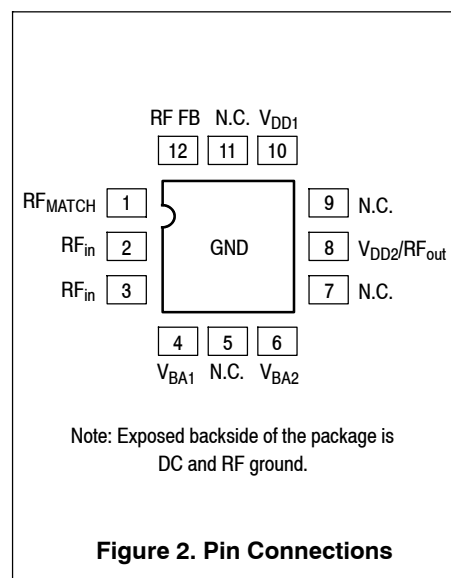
RF FB N.C. $V_{DD1}$

12 11 10

$RF_{MATCH}$ 1

$RF_{in}$ 2

$RF_{in}$ 3

GND

9 N.C.

8 $V_{DD2}/RF_{out}$

7 N.C.

4 5 6

$V_{BA1}$ N.C. $V_{BA2}$

Note: Exposed backside of the package is DC and RF ground.

**Figure 2. Pin Connections**